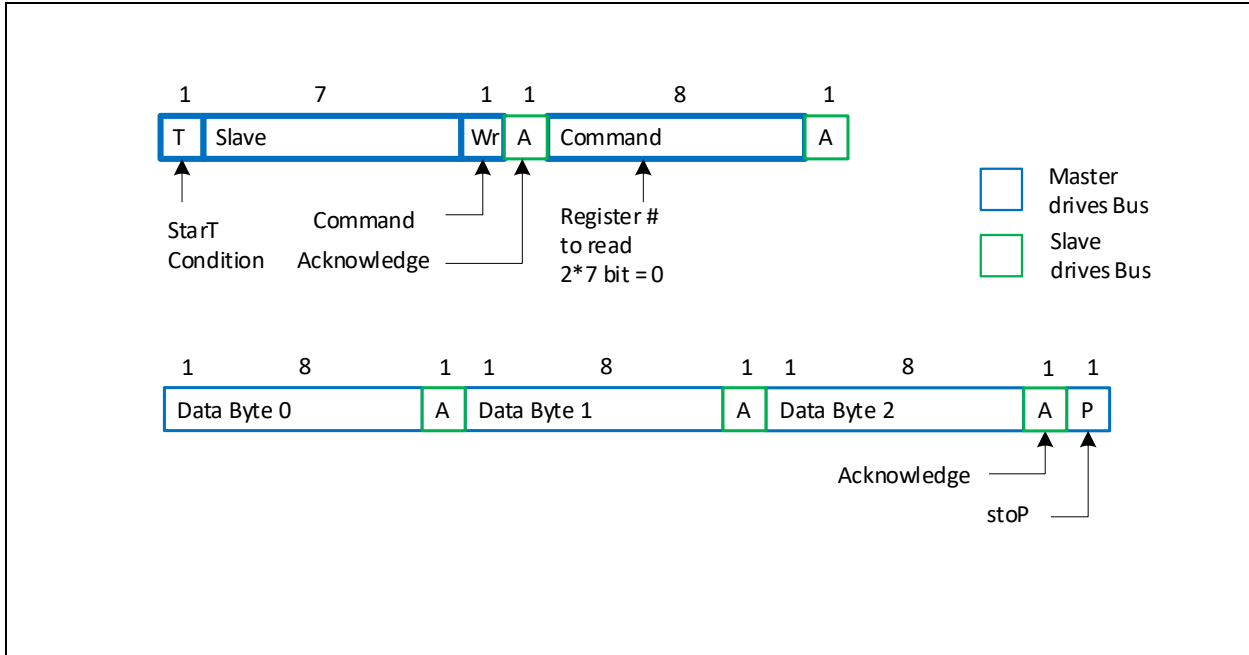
1 7 1 1 8 1

| T | Slave | Wr | A | Command | A |
|---|---|---|---|---|---|

StarT Condition

Command

Acknowledge

Register # to read 2*7 bit = 0

Master drives Bus

Slave drives Bus

1 8 1 1 8 1 1 8 1 1

| Data Byte 0 | A | Data Byte 1 | A | Data Byte 2 | A | P |
|---|---|---|---|---|---|---|

Acknowledge

stoP